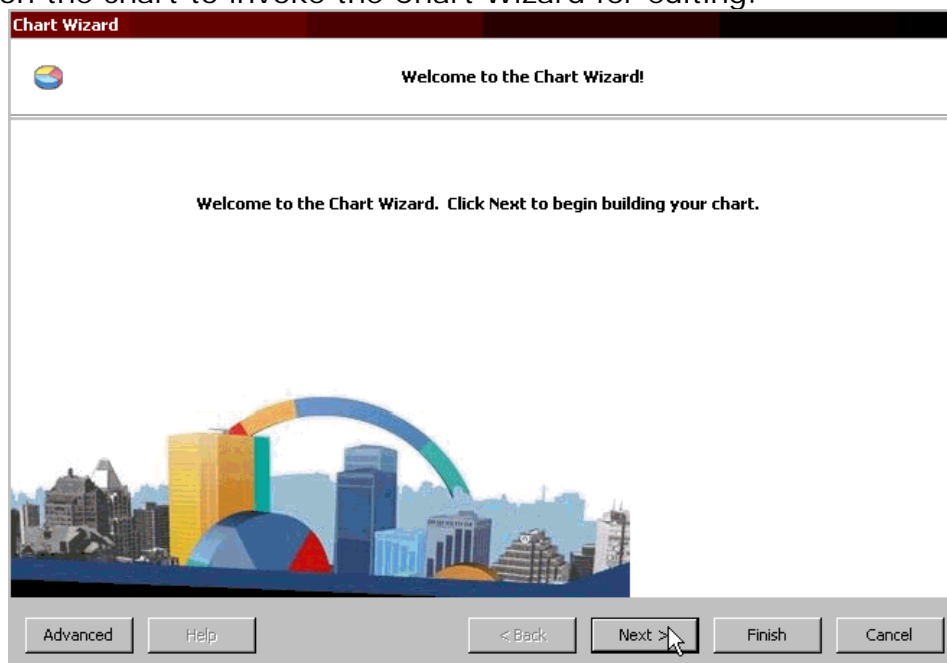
on the chart to invoke the Chart Wizard for editing.

Chart Wizard

Welcome to the Chart Wizard!

Welcome to the Chart Wizard. Click Next to begin building your chart.

Advanced Help < Back Next > Finish Cancel